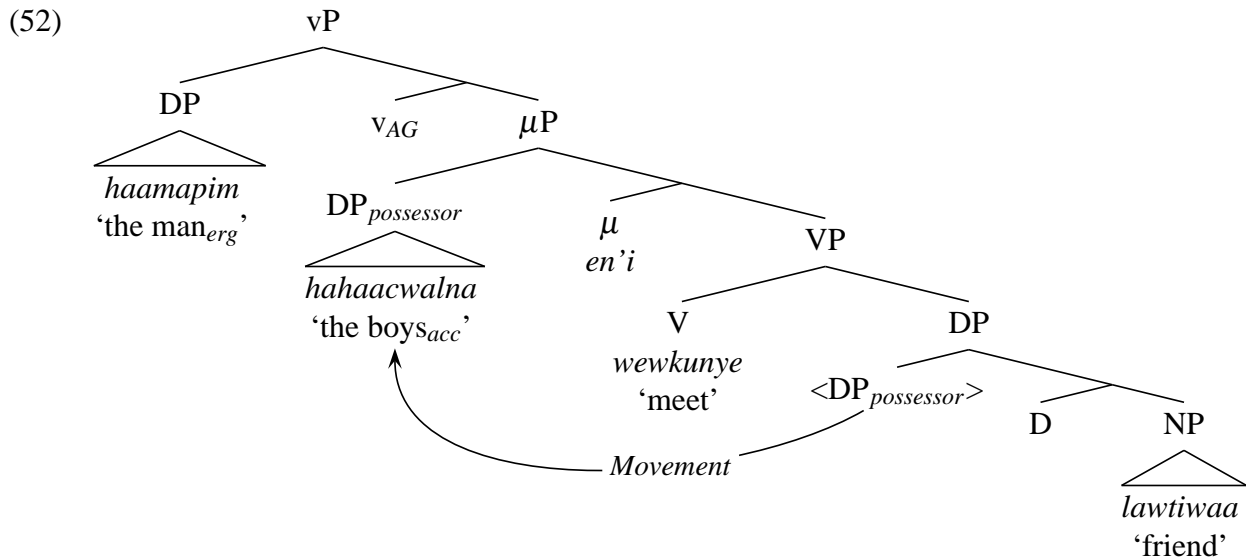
(52)

vP

DP

$v_{AG}$

$\mu$P

*haamapim*
'the man$_{erg}$'

DP$_{possessor}$

$\mu$
*en'i*

VP

*hahaacwalna*
'the boys$_{acc}$'

V
*wewkunye*
'meet'

DP

<DP$_{possessor}$>

D

NP

*Movement*

*lawtiwaa*
'friend'